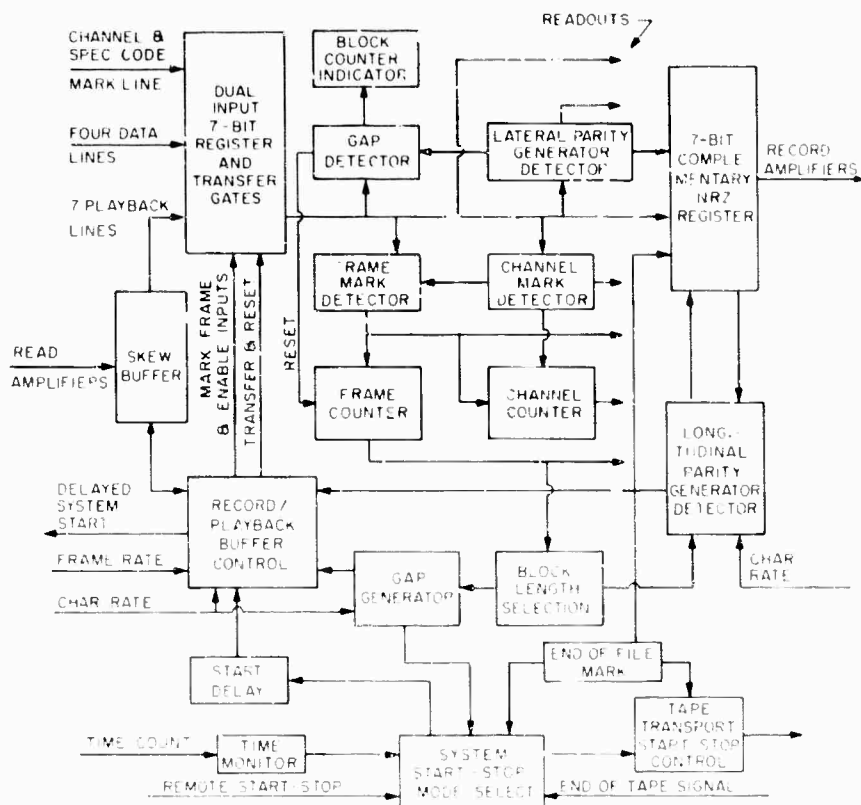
CHANNEL & SPEC CODE

MARK LINE

FOUR DATA LINES

7 PLAYBACK LINES

DUAL INPUT 7-BIT REGISTER AND TRANSFER GATES

BLOCK COUNTER INDICATOR

READOUTS

GAP DETECTOR

LATERAL PARITY GENERATOR DETECTOR

7-BIT COMPLEMENTARY NRZ REGISTER

RECORD AMPLIFIERS

FRAME MARK DETECTOR

CHANNEL MARK DETECTOR

READ AMPLIFIERS

SKEW BUFFER

MARK FRAME & ENABLE INPUTS

TRANSFER & RESET

RESET

FRAME COUNTER

CHANNEL COUNTER

LONGITUDINAL PARITY GENERATOR DETECTOR

DELAYED SYSTEM START

RECORD / PLAYBACK BUFFER CONTROL

FRAME RATE

CHAR RATE

GAP GENERATOR

BLOCK LENGTH SELECTION

CHAR RATE

START DELAY

END OF FILE MARK

TAPE TRANSPORT START STOP CONTROL

TIME COUNT

TIME MONITOR

SYSTEM START-STOP MODE SELECT

REMOTE START-STOP

END OF TAPE SIGNAL